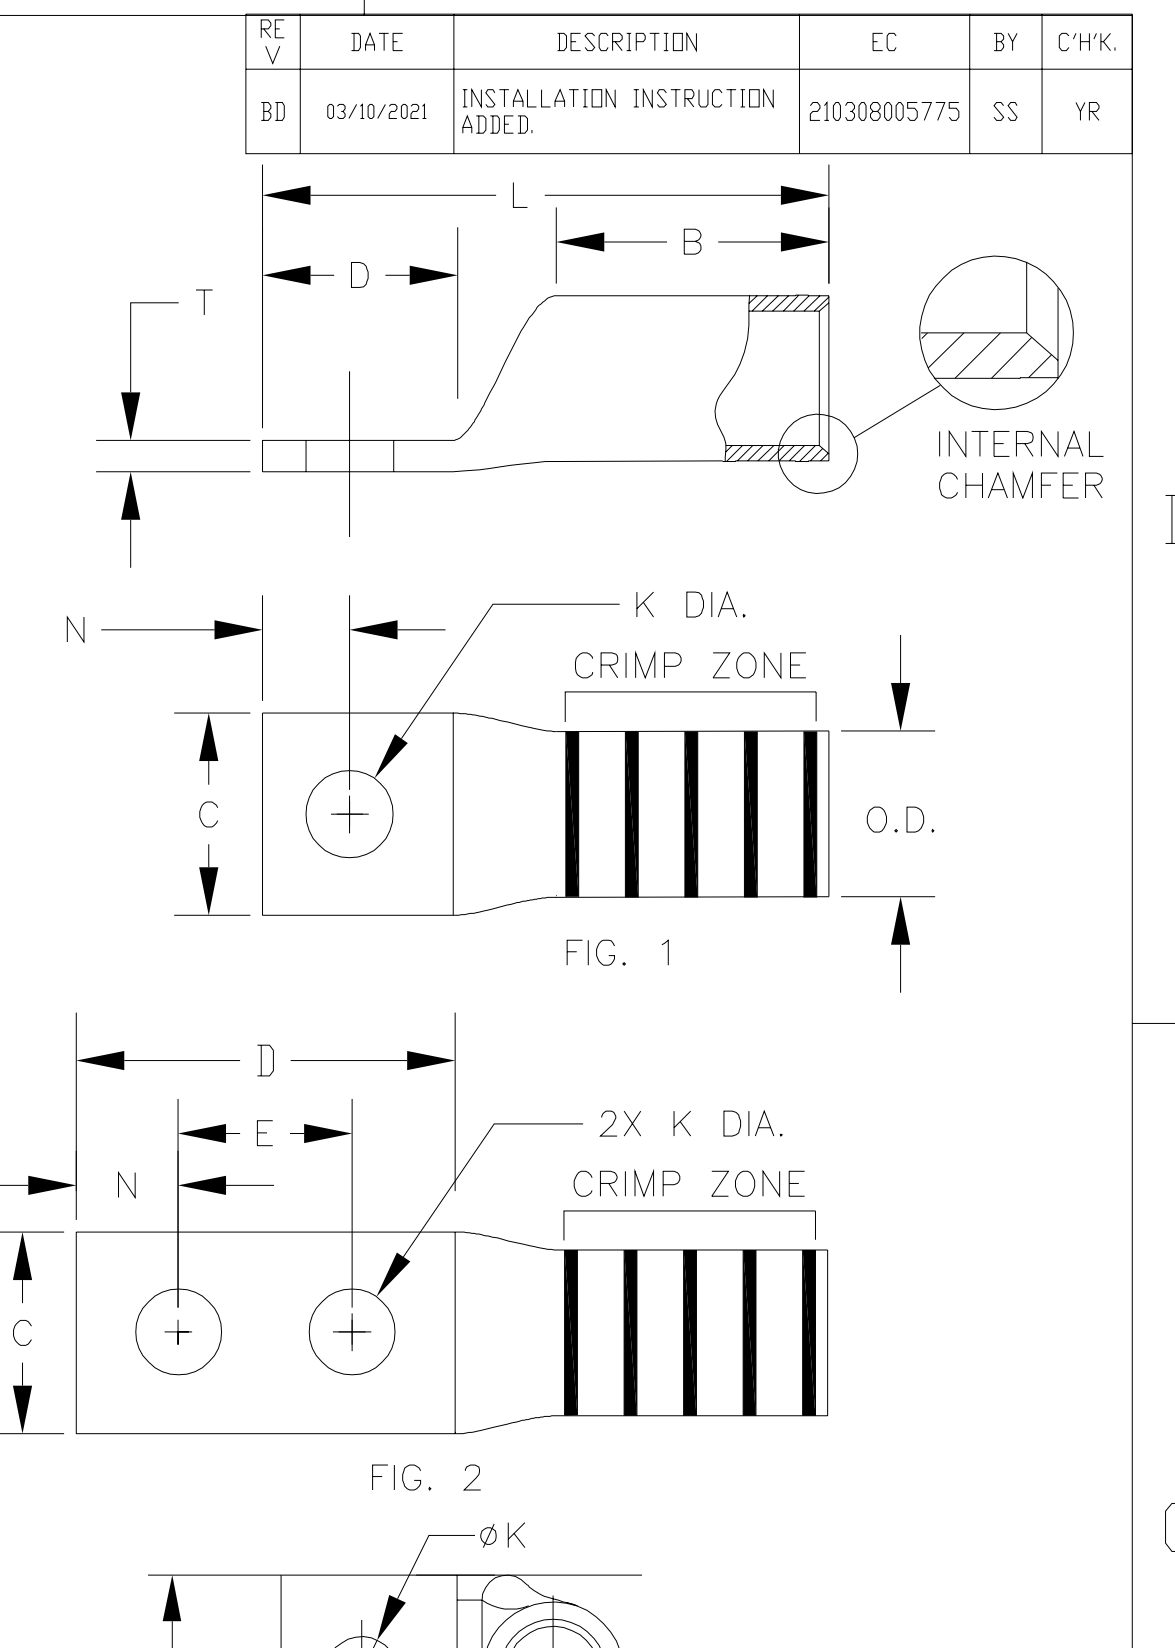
| REV | DATE | DESCRIPTION | EC | BY | C'H'K. |
|---|---|---|---|---|---|
| BD | 03/10/2021 | INSTALLATION INSTRUCTION ADDED. | 210308005775 | SS | YR |

L

B

D

T

INTERNAL CHAMFER

N

K DIA.

CRIMP ZONE

C

O.D.

FIG. 1

D

E

2X K DIA.

N

CRIMP ZONE

C

FIG. 2

ØK